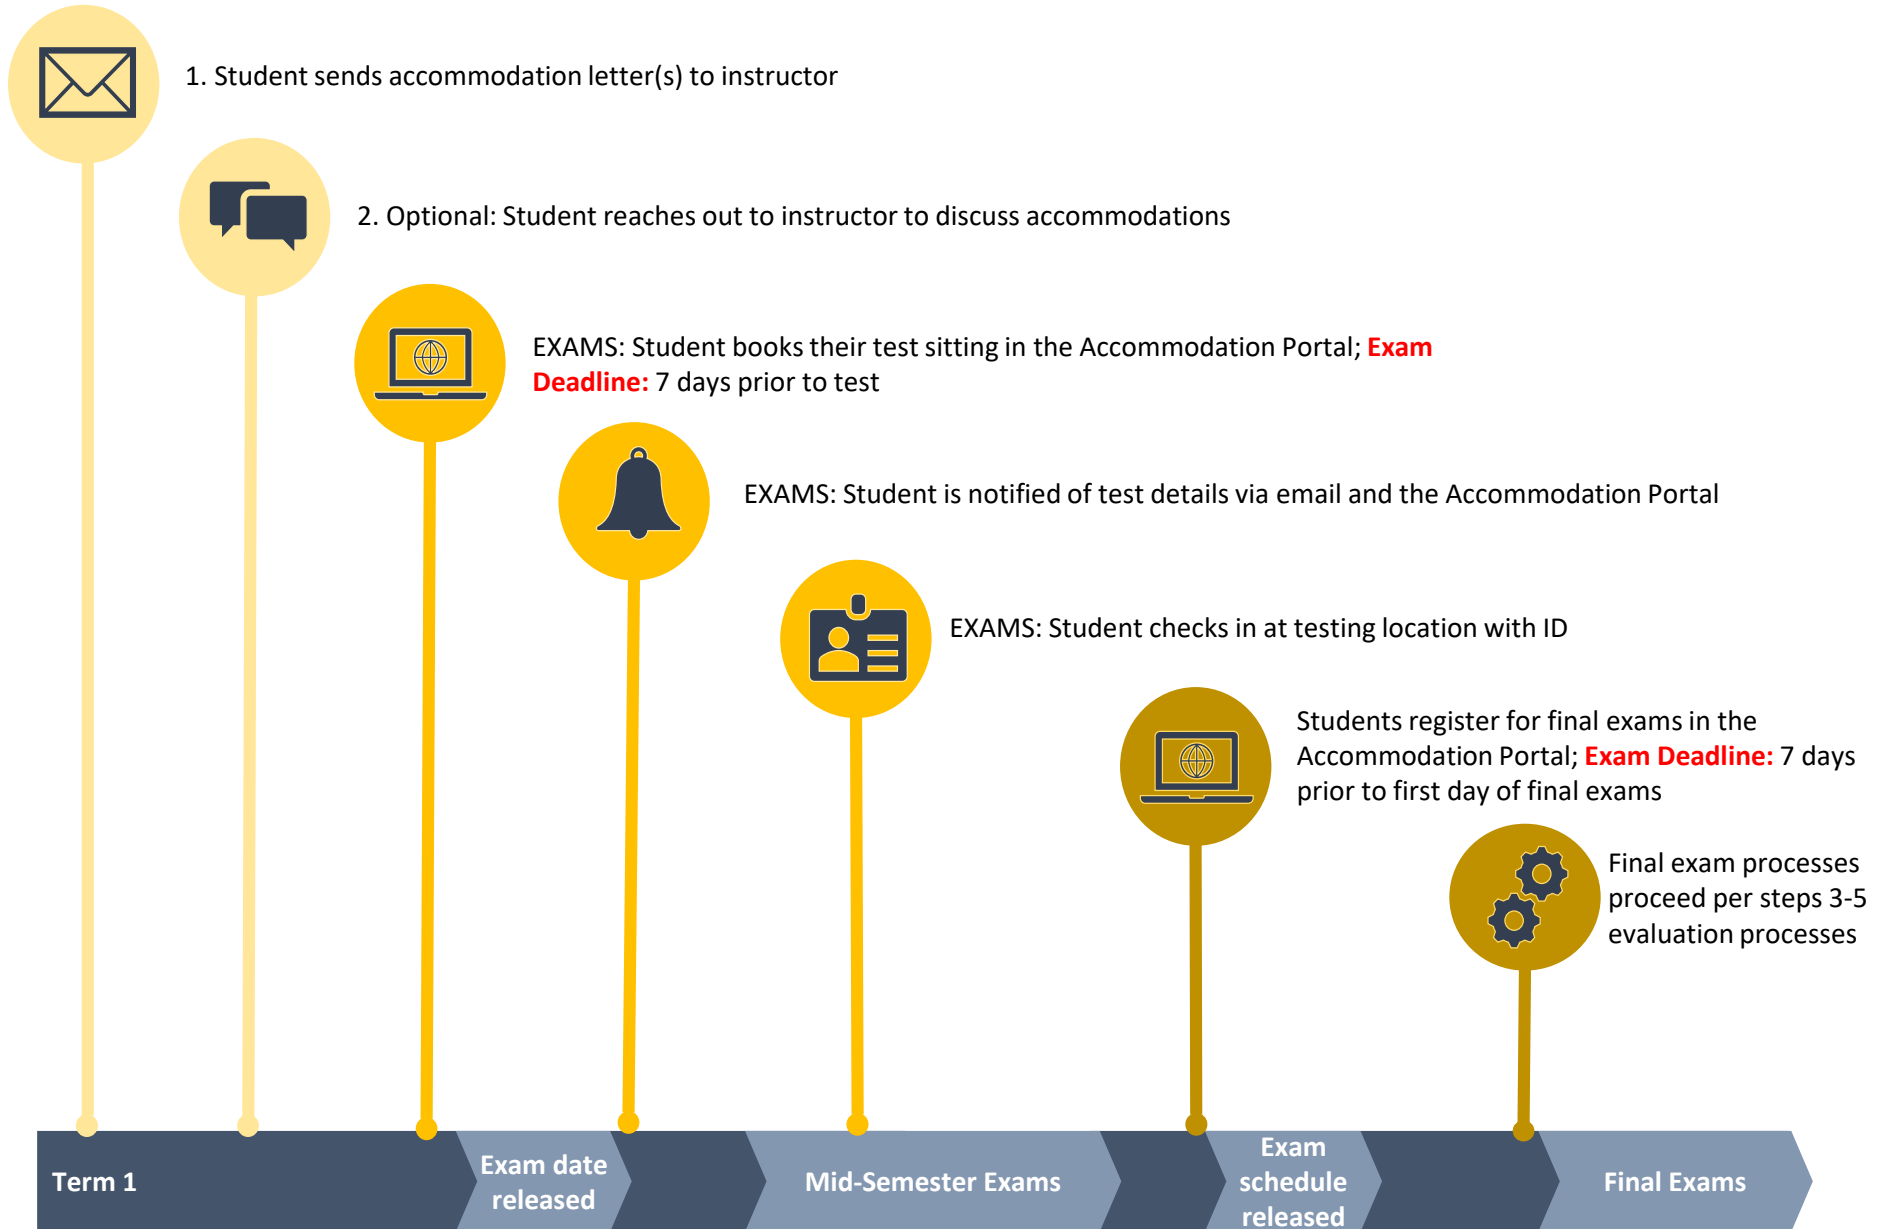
1. Student sends accommodation letter(s) to instructor

2. Optional: Student reaches out to instructor to discuss accommodations

EXAMS: Student books their test sitting in the Accommodation Portal; Exam Deadline: 7 days prior to test

EXAMS: Student is notified of test details via email and the Accommodation Portal

EXAMS: Student checks in at testing location with ID

Students register for final exams in the Accommodation Portal; Exam Deadline: 7 days prior to first day of final exams

Final exam processes proceed per steps 3-5 evaluation processes

Term 1

Exam date released

Mid-Semester Exams

Exam schedule released

Final Exams